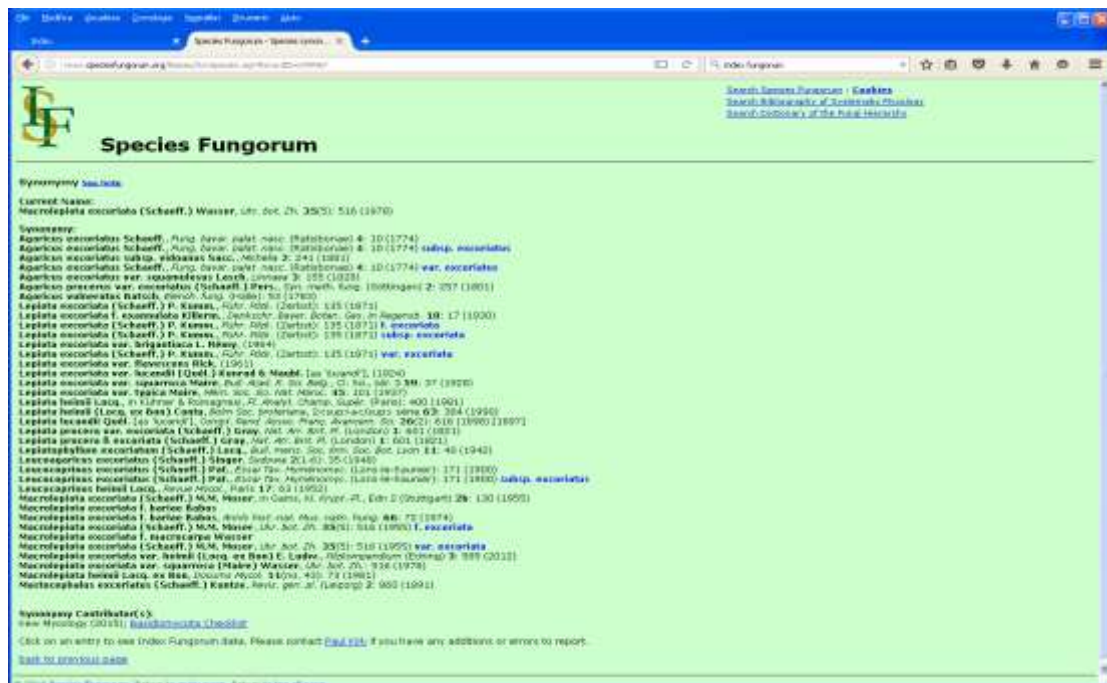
Species Fungorum

Search Species Fungorum · Cookies
Search Bibliography of Systematic Mycology
Search Dictionary of the Fungi Hierarchy

Synonymy

Current Name:
Macrolepiota excoriata (Schaeff.) Wasser, Ukr. bot. Zh. 35(5): 516 (1978)

Synonymy:
Agaricus excoriatus Schaeff., Fung. bavar. palat. nasc. (Ratisbonae) 4: 10 (1774)
Agaricus excoriatus Schaeff., Fung. bavar. palat. nasc. (Ratisbonae) 4: 10 (1774) subsp. excoriatus
Agaricus excoriatus subsp. vidouasus Sacc., Michelia 2: 241 (1881)
Agaricus excoriatus Schaeff., Fung. bavar. palat. nasc. (Ratisbonae) 4: 10 (1774) var. excoriatus
Agaricus excoriatus var. squamulosus Lasch, Linnaea 3: 155 (1828)
Agaricus procerus var. excoriatus (Schaeff.) Pers., Syn. meth. fung. (Göttingen) 2: 257 (1801)
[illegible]
Lepiota excoriata (Schaeff.) P. Kumm., Führ. Pilzk. (Zerbst): 135 (1871)
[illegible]
Lepiota excoriata (Schaeff.) P. Kumm., Führ. Pilzk. (Zerbst): 135 (1871) f. excoriata
Lepiota excoriata (Schaeff.) P. Kumm., Führ. Pilzk. (Zerbst): 135 (1871) subsp. excoriata
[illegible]
Lepiota excoriata (Schaeff.) P. Kumm., Führ. Pilzk. (Zerbst): 135 (1871) var. excoriata
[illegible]
Leucocoprinus excoriatus (Schaeff.) Pat., Essai Tax. Hyménomyc. (Lons-le-Saunier): 171 (1900) subsp. excoriatus
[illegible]
Macrolepiota excoriata (Schaeff.) M.M. Moser, in Gams, Kl. Krypt.-Fl., Edn 2 (Stuttgart) 2b: 130 (1955)
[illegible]
Macrolepiota excoriata (Schaeff.) M.M. Moser, Ukr. bot. Zh. 35(5): 516 (1955) f. excoriata
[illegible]
Macrolepiota excoriata (Schaeff.) M.M. Moser, Ukr. bot. Zh. 35(5): 516 (1955) var. excoriata
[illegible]

Synonymy Contributor(s):
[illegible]

Click on an entry to see Index Fungorum data. Please contact Paul Kirk if you have any additions or errors to report.

Back to previous page